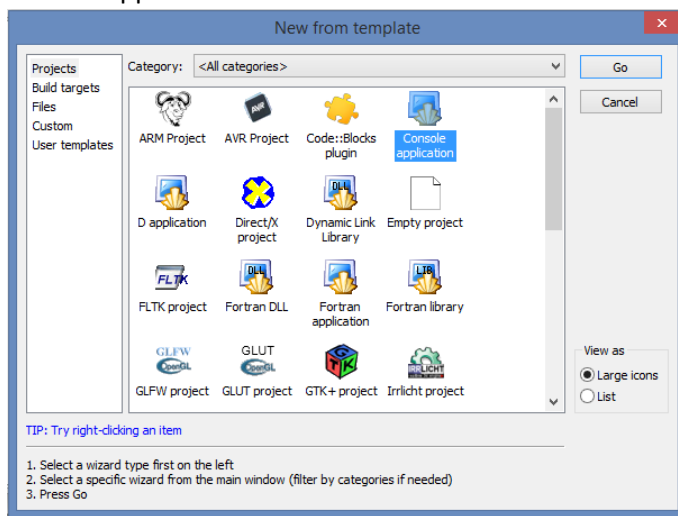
New from template

Projects
Build targets
Files
Custom
User templates

Category: <All categories>

AVR

ARM Project
AVR Project
Code::Blocks plugin
Console application

D application
Direct/X project
DLL
Dynamic Link Library
Empty project

FLTK
FLTK project
DLL
Fortran DLL
Fortran application
LIB
Fortran library

GLFW
OpenGL
GLFW project
GLUT
OpenGL
GLUT project
GTK
GTK+ project
IRRLICHT
Irrlicht project

Go
Cancel

View as
Large icons
List

TIP: Try right-clicking an item

1. Select a wizard type first on the left
2. Select a specific wizard from the main window (filter by categories if needed)
3. Press Go